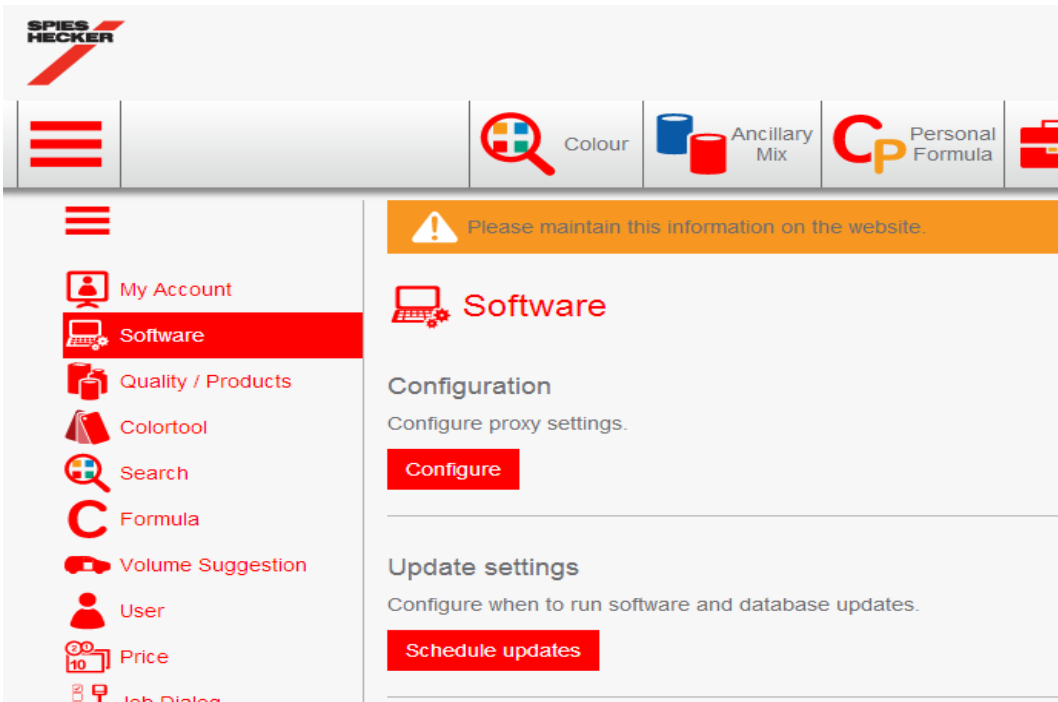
SPIES HECKER

Colour
Ancillary Mix
CP Personal Formula

My Account
Software
Quality / Products
Colortool
Search
Formula
Volume Suggestion
User
Price
Job Dialog

Please maintain this information on the website.

Software

Configuration
Configure proxy settings.
Configure

Update settings
Configure when to run software and database updates.
Schedule updates